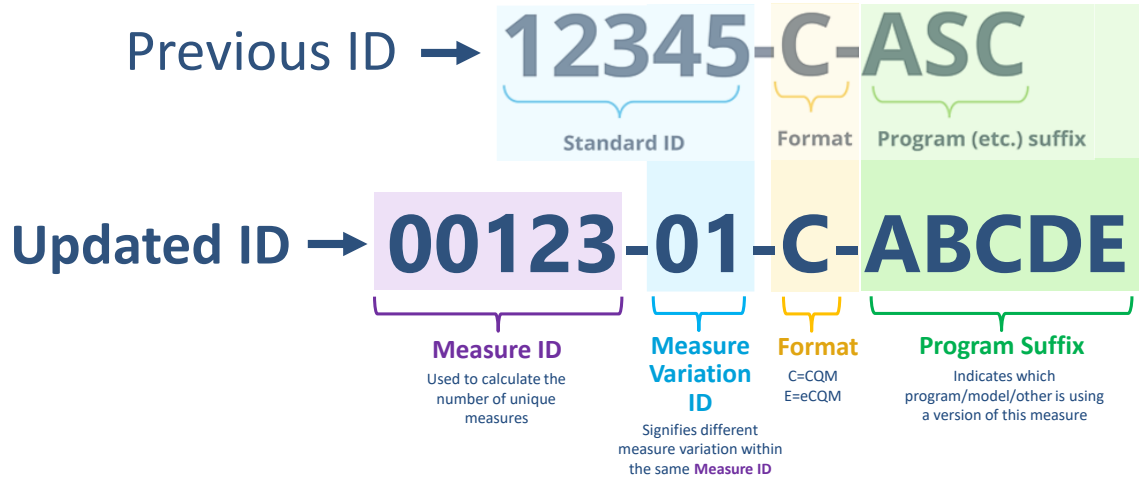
Previous ID
12345-C-ASC
Standard ID
Format
Program (etc.) suffix

Updated ID
00123-01-C-ABCDE

Measure ID
Used to calculate the number of unique measures

Measure Variation ID
Signifies different measure variation within the same Measure ID

Format
C=CQM
E=eCQM

Program Suffix
Indicates which program/model/other is using a version of this measure